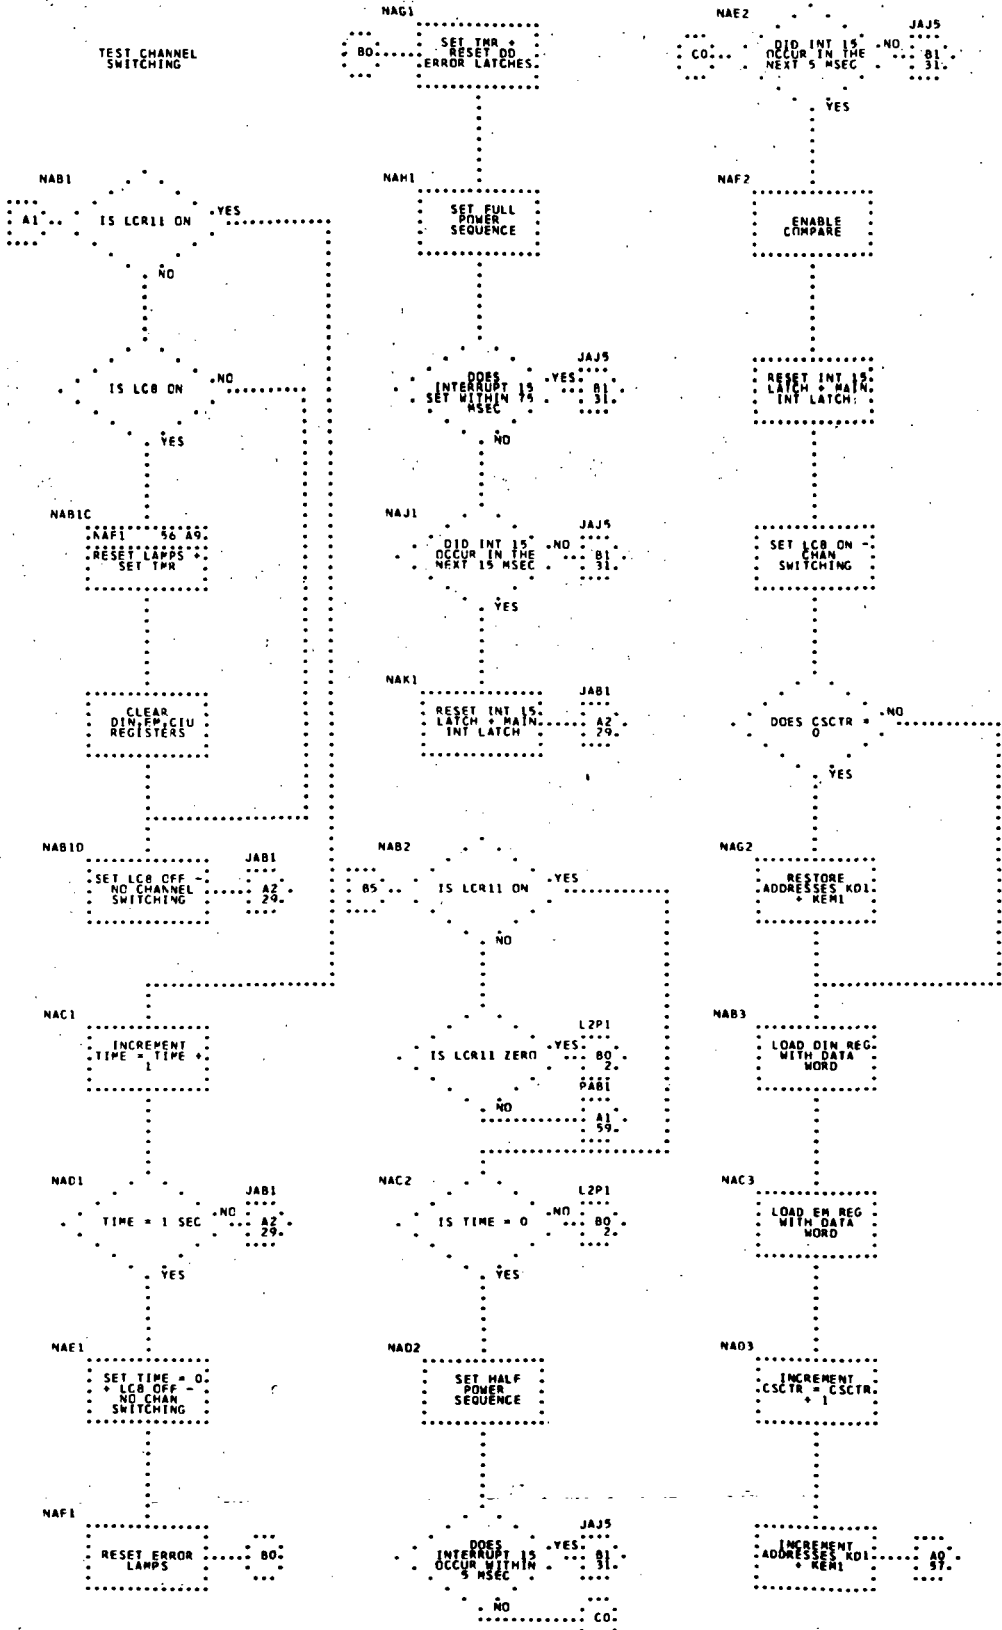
TEST CHANNEL SWITCHING

NAB1
A1
IS LCR11 ON
YES
NO

IS LC8 ON
NO
YES

NAB1C
KAF1 56 A9
RESET LAPPS SET TPR

CLEAR DIN,EM,CIU REGISTERS

NAB1D
SET LC8 OFF - NO CHANNEL SWITCHING
JAB1
A2 29

NAC1
INCREMENT TIME = TIME + 1

NAD1
TIME = 1 SEC
NO
JAB1
A2 29
YES

NAE1
SET TIME = 0 + LC8 OFF - NO CHAN SWITCHING

NAF1
RESET ERROR LAMPS
B0

NAG1
B0
SET TMR + RESET DD ERROR LATCHES

NAH1
SET FULL POWER SEQUENCE

DOES INTERRUPT 15 SET WITHIN 75 MSEC
YES
JAJ5
B1 31
NO

NAJ1
DID INT 15 OCCUR IN THE NEXT 15 MSEC
NO
JAJ5
B1 31
YES

NAK1
RESET INT 15 LATCH + MAIN INT LATCH
JAB1
A2 29

NAB2
B5
IS LCR11 ON
YES
NO

IS LCR11 ZERO
YES
L2P1
B0 2
PAB1
A1 59
NO

NAC2
IS TIME = 0
NO
L2P1
B0 2
YES

NAD2
SET HALF POWER SEQUENCE

DOES INTERRUPT 15 OCCUR WITHIN 5 MSEC
YES
JAJ5
B1 31
NO
C0

NAE2
C0
DID INT 15 OCCUR IN THE NEXT 5 MSEC
NO
JAJ5
B1 31
YES

NAF2
ENABLE COMPARE

RESET INT 15 LATCH + MAIN INT LATCH

SET LC8 ON - CHAN SWITCHING

DOES CSCTR = 0
NO
YES

NAG2
RESTORE ADDRESSES KD1 + KEM1

NAB3
LOAD DIN REG WITH DATA WORD

NAC3
LOAD EM REG WITH DATA WORD

NAD3
INCREMENT CSCTR = CSCTR + 1

INCREMENT ADDRESSES KD1 + KEM1
A0 57